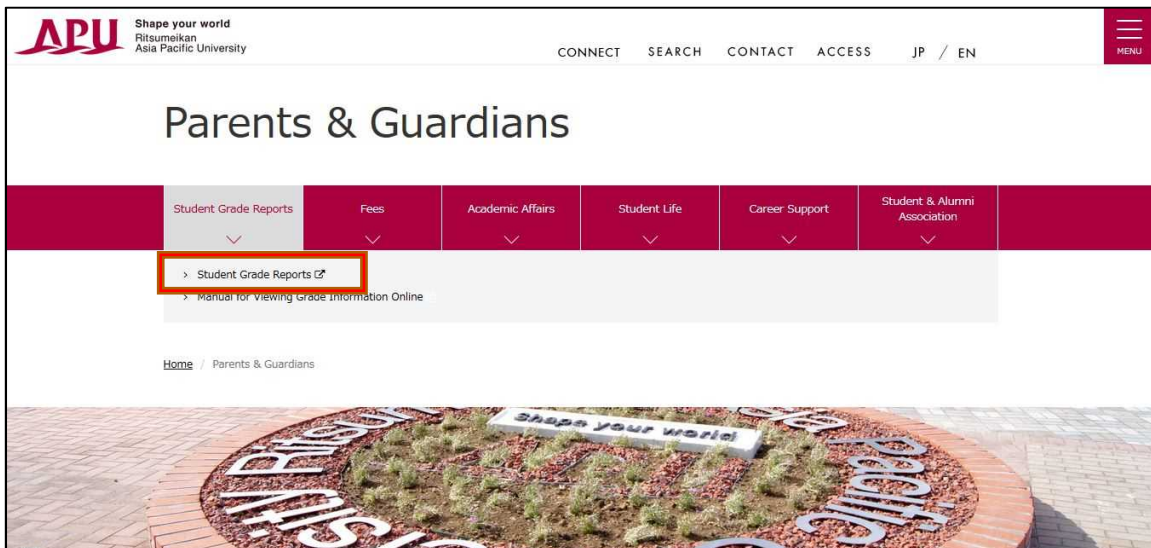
APU Shape your world
Ritsumeikan
Asia Pacific University

CONNECT SEARCH CONTACT ACCESS JP / EN

MENU

Parents & Guardians

Student Grade Reports | Fees | Academic Affairs | Student Life | Career Support | Student & Alumni Association

> Student Grade Reports
> Manual for Viewing Grade Information Online

Home / Parents & Guardians

Shape your world

Ritsum

Pacific

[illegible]